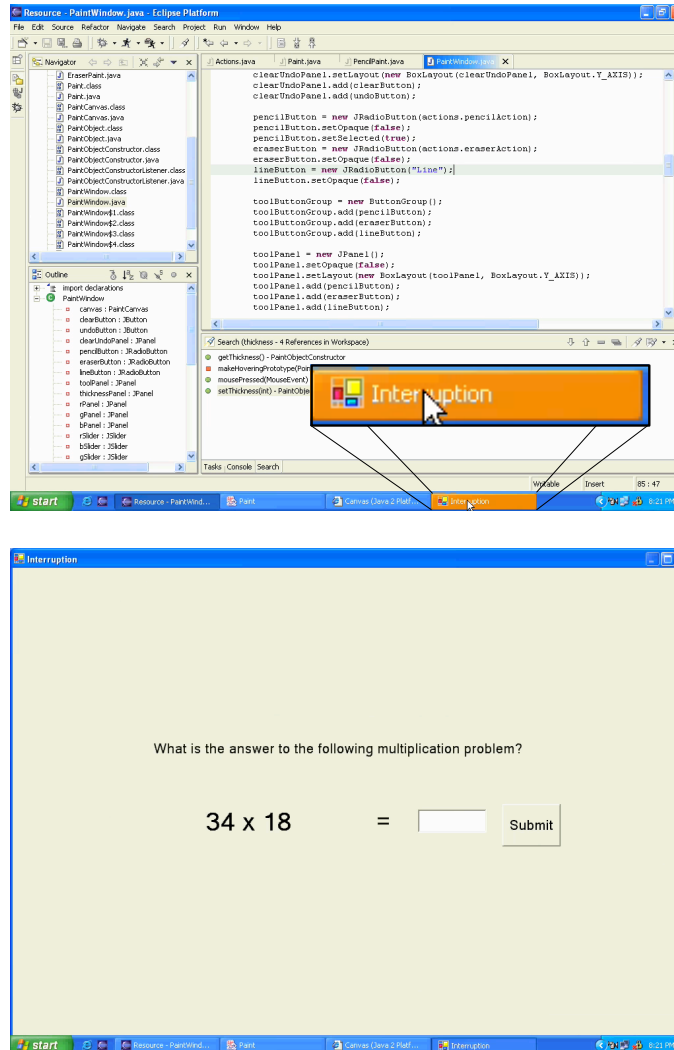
Resource - PaintWindow.java - Eclipse Platform
File Edit Source Refactor Navigate Search Project Run Window Help

Navigator
EraserPaint.java
Paint.class
Paint.java
PaintCanvas.class
PaintCanvas.java
PaintObject.class
PaintObject.java
PaintObjectConstructor.class
PaintObjectConstructor.java
PaintObjectConstructorListener.class
PaintObjectConstructorListener.java
PaintWindow.class
PaintWindow.java
PaintWindow$1.class
PaintWindow$2.class
PaintWindow$3.class
PaintWindow$4.class

Outline
import declarations
PaintWindow
canvas : PaintCanvas
clearButton : JButton
undoButton : JButton
clearUndoPanel : JPanel
pencilButton : JRadioButton
eraserButton : JRadioButton
lineButton : JRadioButton
toolPanel : JPanel
thicknessPanel : JPanel
rPanel : JPanel
gPanel : JPanel
bPanel : JPanel
rSlider : JSlider
bSlider : JSlider
gSlider : JSlider

Actions.java | Paint.java | PencilPaint.java | PaintWindow.java

clearUndoPanel.setLayout(new BoxLayout(clearUndoPanel, BoxLayout.Y_AXIS));
clearUndoPanel.add(clearButton);
clearUndoPanel.add(undoButton);

pencilButton = new JRadioButton(actions.pencilAction);
pencilButton.setOpaque(false);
pencilButton.setSelected(true);
eraserButton = new JRadioButton(actions.eraserAction);
eraserButton.setOpaque(false);
lineButton = new JRadioButton("Line");
lineButton.setOpaque(false);

toolButtonGroup = new ButtonGroup();
toolButtonGroup.add(pencilButton);
toolButtonGroup.add(eraserButton);
toolButtonGroup.add(lineButton);

toolPanel = new JPanel();
toolPanel.setOpaque(false);
toolPanel.setLayout(new BoxLayout(toolPanel, BoxLayout.Y_AXIS));
toolPanel.add(pencilButton);
toolPanel.add(eraserButton);
toolPanel.add(lineButton);

Search (thickness - 4 References in Workspace)
getThickness() - PaintObjectConstructor
makeHoveringPrototype(Pain
mousePressed(MouseEvent)
setThickness(int) - PaintObje

Interruption

Tasks Console Search
Writable | Insert | 85 : 47

start | Resource - PaintWind... | Paint | Canvas (Java 2 Platf... | Interruption | 8:21 PM

Interruption

What is the answer to the following multiplication problem?

34 x 18 = Submit

start | Resource - PaintWind... | Paint | Canvas (Java 2 Platf... | Interruption | 8:21 PM